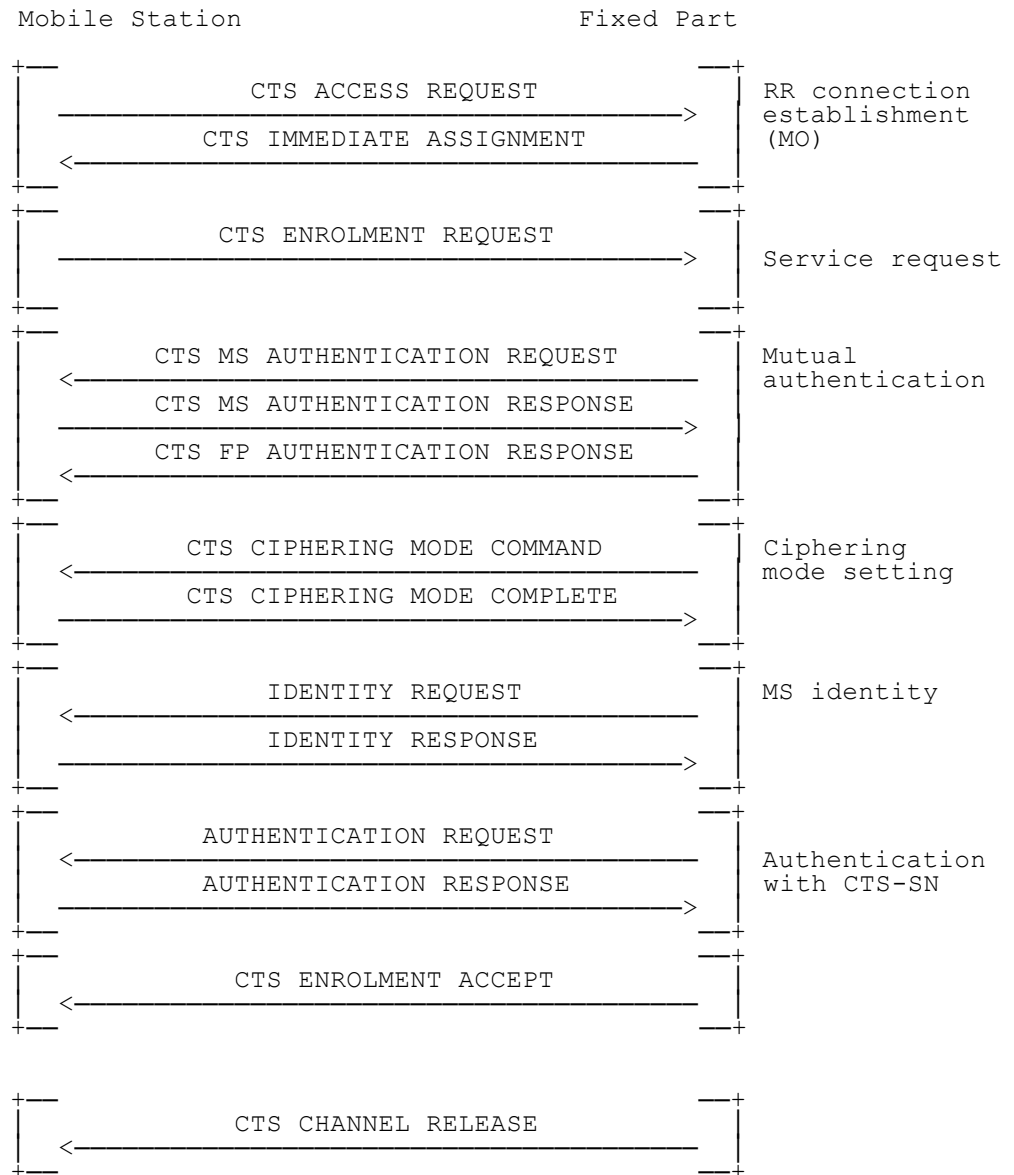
Mobile Station

Fixed Part

CTS ACCESS REQUEST

CTS IMMEDIATE ASSIGNMENT

RR connection establishment (MO)

CTS ENROLMENT REQUEST

Service request

CTS MS AUTHENTICATION REQUEST

CTS MS AUTHENTICATION RESPONSE

CTS FP AUTHENTICATION RESPONSE

Mutual authentication

CTS CIPHERING MODE COMMAND

CTS CIPHERING MODE COMPLETE

Ciphering mode setting

IDENTITY REQUEST

IDENTITY RESPONSE

MS identity

AUTHENTICATION REQUEST

AUTHENTICATION RESPONSE

Authentication with CTS-SN

CTS ENROLMENT ACCEPT

CTS CHANNEL RELEASE